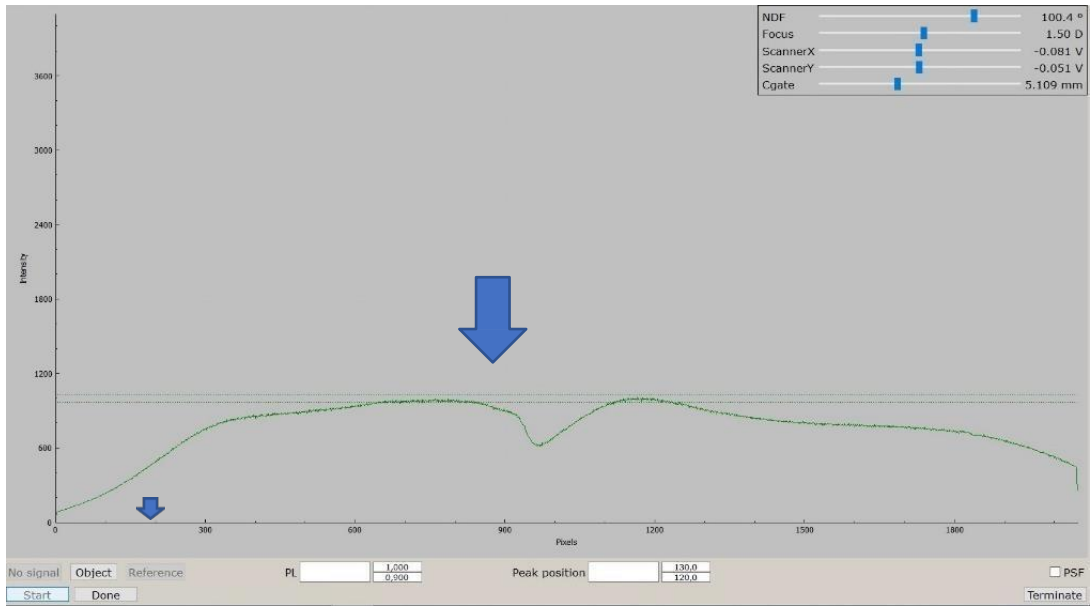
| NDF | 100.4 ° |
|---|---|
| Focus | 1.50 D |
| ScannerX | -0.081 V |
| ScannerY | -0.051 V |
| Cgate | 5.109 mm |

3600
3000
2400
Intensity
1800
1200
600
0
0
300
600
900
1200
1500
1800
Pixels

No signal Object Reference
PL 1,000 0,900
Peak position 130,0 120,0
PSF
Start Done
Terminate